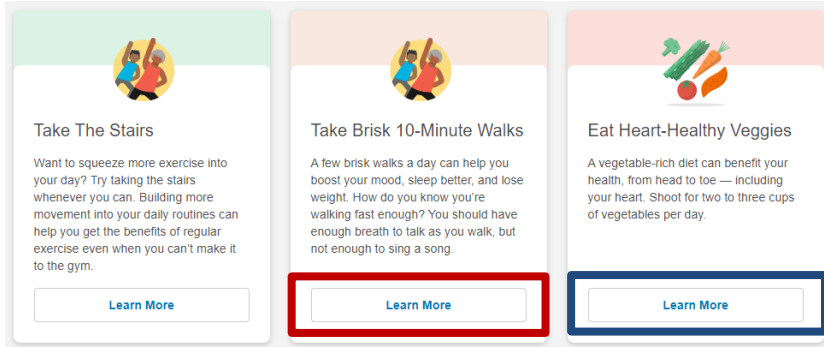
Take The Stairs

Want to squeeze more exercise into your day? Try taking the stairs whenever you can. Building more movement into your daily routines can help you get the benefits of regular exercise even when you can't make it to the gym.

Learn More

Take Brisk 10-Minute Walks

A few brisk walks a day can help you boost your mood, sleep better, and lose weight. How do you know you're walking fast enough? You should have enough breath to talk as you walk, but not enough to sing a song.

Learn More

Eat Heart-Healthy Veggies

A vegetable-rich diet can benefit your health, from head to toe — including your heart. Shoot for two to three cups of vegetables per day.

Learn More